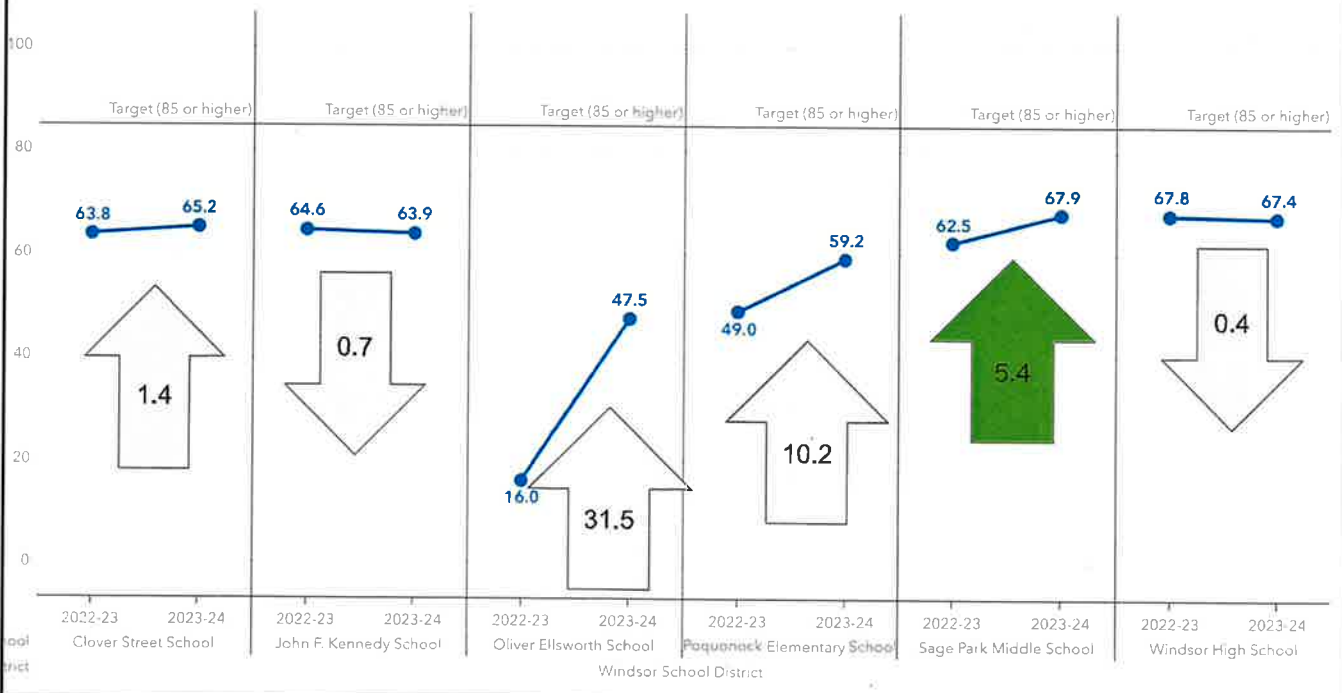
100

80

60

40

20

0

Target (85 or higher)
63.8
65.2
1.4
2022-23
2023-24
Clover Street School

Target (85 or higher)
64.6
63.9
0.7
2022-23
2023-24
John F. Kennedy School

Target (85 or higher)
47.5
16.0
31.5
2022-23
2023-24
Oliver Ellsworth School

Target (85 or higher)
59.2
49.0
10.2
2022-23
2023-24
Poquonock Elementary School

Target (85 or higher)
62.5
67.9
5.4
2022-23
2023-24
Sage Park Middle School

Target (85 or higher)
67.8
67.4
0.4
2022-23
2023-24
Windsor High School

ool
trict

Windsor School District